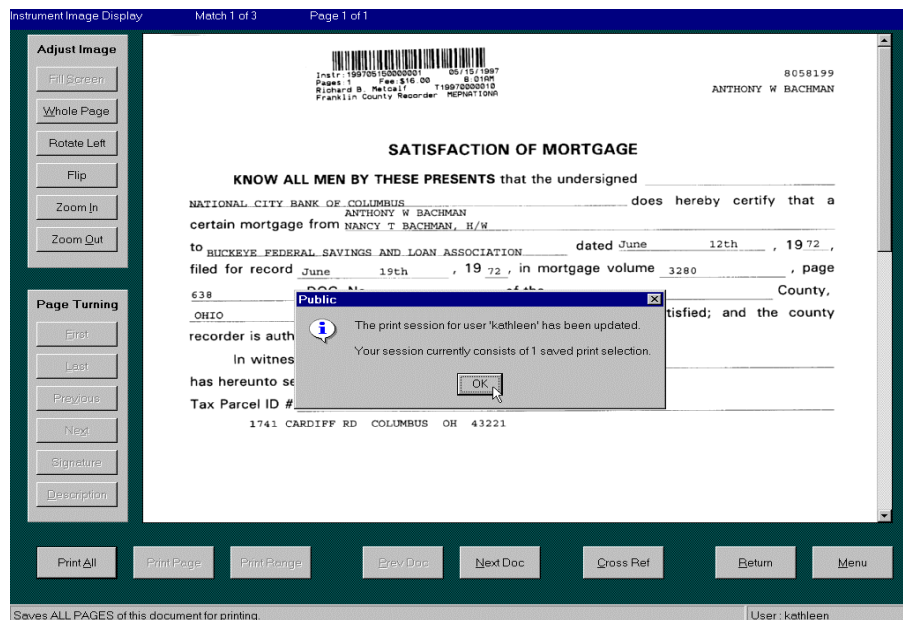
Instrument Image Display Match 1 of 3 Page 1 of 1

Adjust Image

Fill Screen

Whole Page

Rotate Left

Flip

Zoom In

Zoom Out

Page Turning

First

Last

Previous

Next

Signature

Description

Instr:199705150000001 05/15/1997
Pages: 1 Fee:$16.00 8:01AM
Richard B. Metcalf T19970000010
Franklin County Recorder MEPNATIONA

8058199
ANTHONY W BACHMAN

SATISFACTION OF MORTGAGE

KNOW ALL MEN BY THESE PRESENTS that the undersigned NATIONAL CITY BANK OF COLUMBUS does hereby certify that a certain mortgage from ANTHONY W BACHMAN NANCY T BACHMAN, H/W to BUCKEYE FEDERAL SAVINGS AND LOAN ASSOCIATION dated June 12th , 19 72 , filed for record June 19th , 19 72 , in mortgage volume 3280 , page 638 DOC. No. of the County, OHIO tisfied; and the county recorder is auth

In witnes

has hereunto se

Tax Parcel ID #

1741 CARDIFF RD COLUMBUS OH 43221

Public

The print session for user 'kathleen' has been updated.

Your session currently consists of 1 saved print selection.

OK

Print All

Print Page

Print Range

Prev Doc

Next Doc

Cross Ref

Return

Menu

Saves ALL PAGES of this document for printing.

User : kathleen